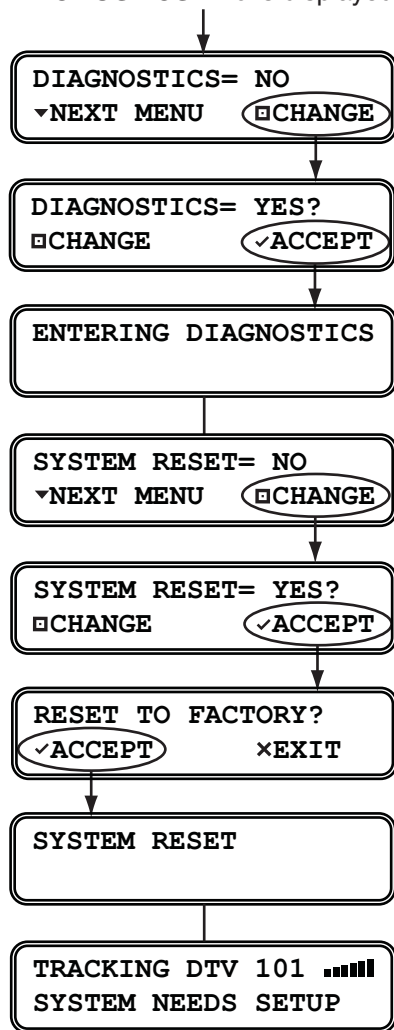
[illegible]

DIAGNOSTICS= NO
▾NEXT MENU ◘CHANGE

DIAGNOSTICS= YES?
◘CHANGE ✓ACCEPT

ENTERING DIAGNOSTICS

SYSTEM RESET= NO
▾NEXT MENU ◘CHANGE

SYSTEM RESET= YES?
◘CHANGE ✓ACCEPT

RESET TO FACTORY?
✓ACCEPT ×EXIT

SYSTEM RESET

TRACKING DTV 101
SYSTEM NEEDS SETUP